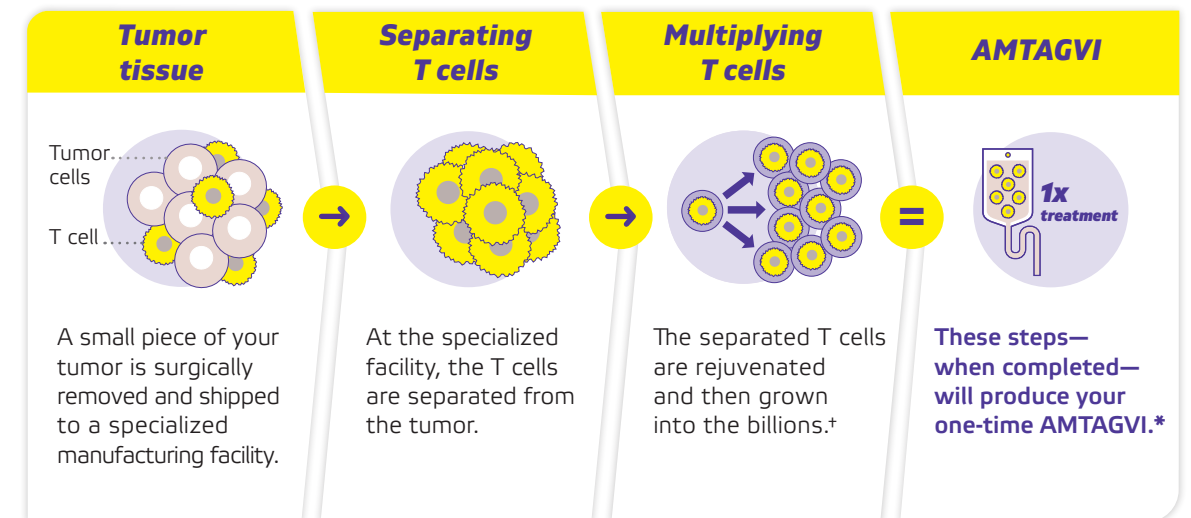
Tumor tissue

Tumor cells

T cell

A small piece of your tumor is surgically removed and shipped to a specialized manufacturing facility.

Separating T cells

At the specialized facility, the T cells are separated from the tumor.

Multiplying T cells

The separated T cells are rejuvenated and then grown into the billions.†

AMTAGVI

1x treatment

These steps—when completed—will produce your one-time AMTAGVI.*